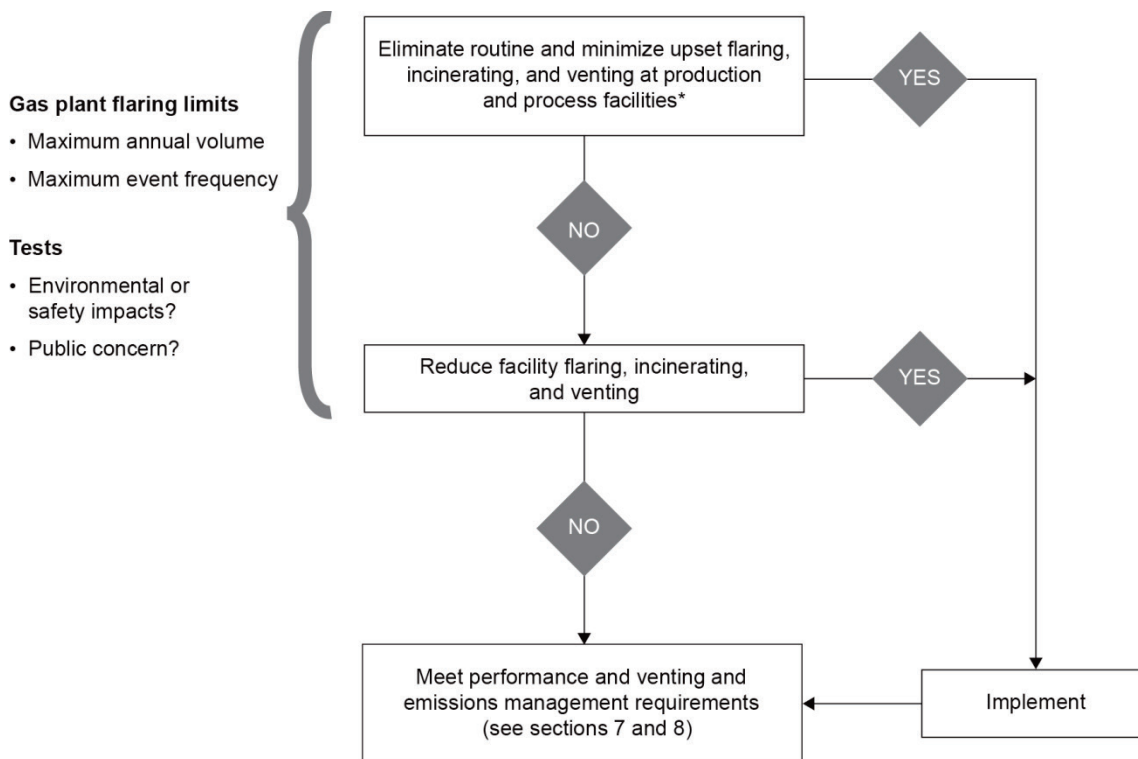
Gas plant flaring limits

• Maximum annual volume

• Maximum event frequency

Tests

• Environmental or safety impacts?

• Public concern?

Eliminate routine and minimize upset flaring, incinerating, and venting at production and process facilities*

YES

NO

Reduce facility flaring, incinerating, and venting

YES

NO

Meet performance and venting and emissions management requirements (see sections 7 and 8)

Implement